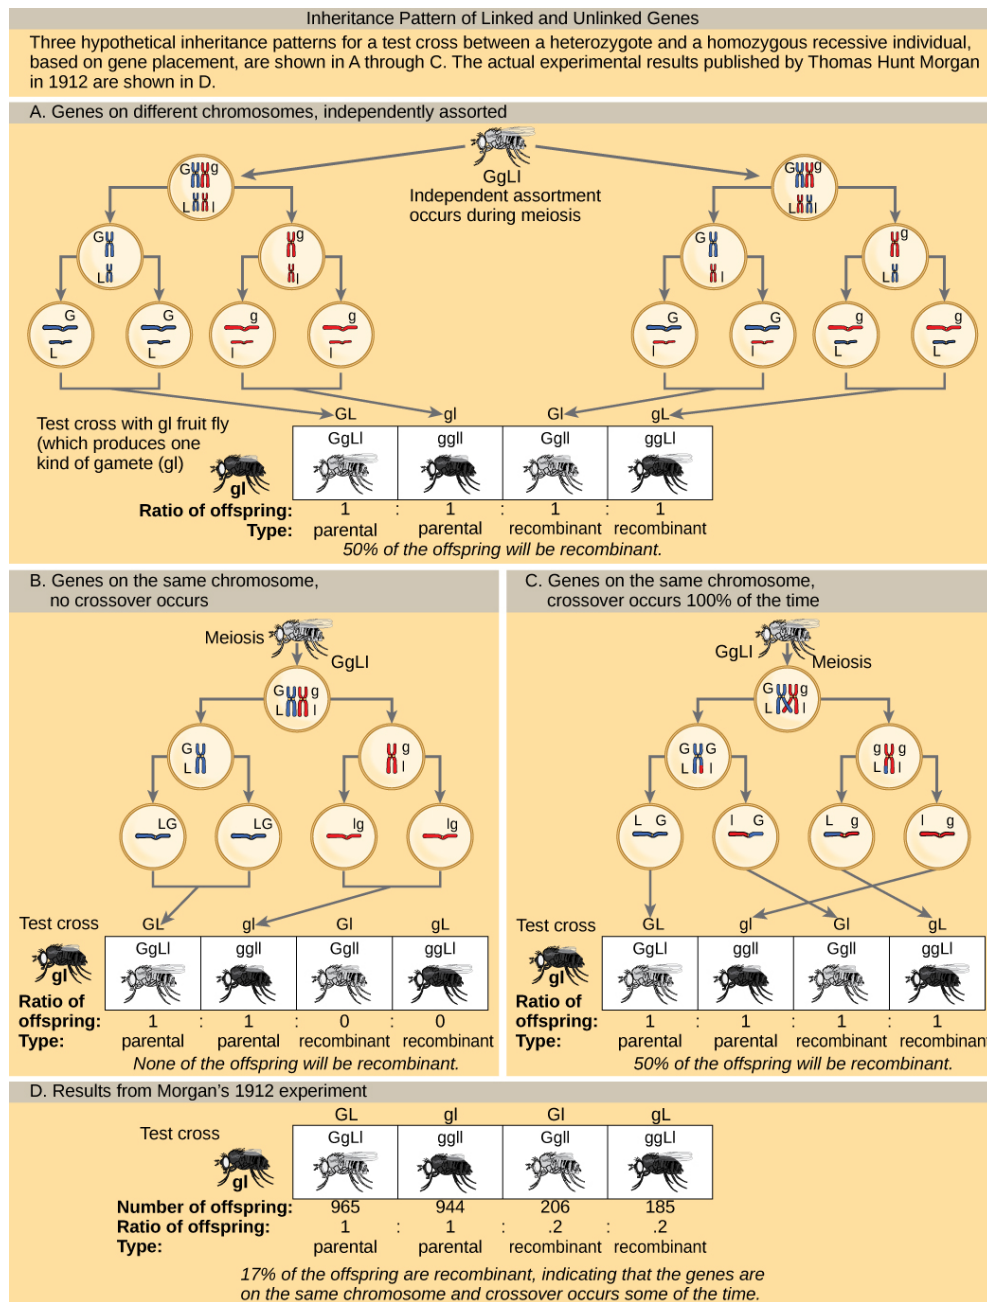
Inheritance Pattern of Linked and Unlinked Genes

Three hypothetical inheritance patterns for a test cross between a heterozygote and a homozygous recessive individual, based on gene placement, are shown in A through C. The actual experimental results published by Thomas Hunt Morgan in 1912 are shown in D.

A. Genes on different chromosomes, independently assorted

GgLl
Independent assortment occurs during meiosis

G g L l    G g L l

G L    g l    G l    g L

G L    G L    g l    g l    G l    G l    g L    g L

Test cross with gl fruit fly (which produces one kind of gamete (gl)

gl

| GL | gl | Gl | gL |
|---|---|---|---|
| GgLl | ggll | Ggll | ggLl |

Ratio of offspring: 1 : 1 : 1 : 1
Type: parental parental recombinant recombinant
50% of the offspring will be recombinant.

B. Genes on the same chromosome, no crossover occurs

Meiosis
GgLl

G g L l

G L    g l

LG    LG    lg    lg

Test cross

gl

| GL | gl | Gl | gL |
|---|---|---|---|
| GgLl | ggll | Ggll | ggLl |

Ratio of offspring: 1 : 1 : 0 : 0
Type: parental parental recombinant recombinant
None of the offspring will be recombinant.

C. Genes on the same chromosome, crossover occurs 100% of the time

GgLl
Meiosis

G g L l

G G L l    g g L l

L G    l G    L g    l g

Test cross

gl

| GL | gl | Gl | gL |
|---|---|---|---|
| GgLl | ggll | Ggll | ggLl |

Ratio of offspring: 1 : 1 : 1 : 1
Type: parental parental recombinant recombinan
50% of the offspring will be recombinant.

D. Results from Morgan's 1912 experiment

Test cross

gl

| GL | gl | Gl | gL |
|---|---|---|---|
| GgLl | ggll | Ggll | ggLl |

Number of offspring: 965 944 206 185
Ratio of offspring: 1 : 1 : .2 : .2
Type: parental parental recombinant recombinant

17% of the offspring are recombinant, indicating that the genes are on the same chromosome and crossover occurs some of the time.